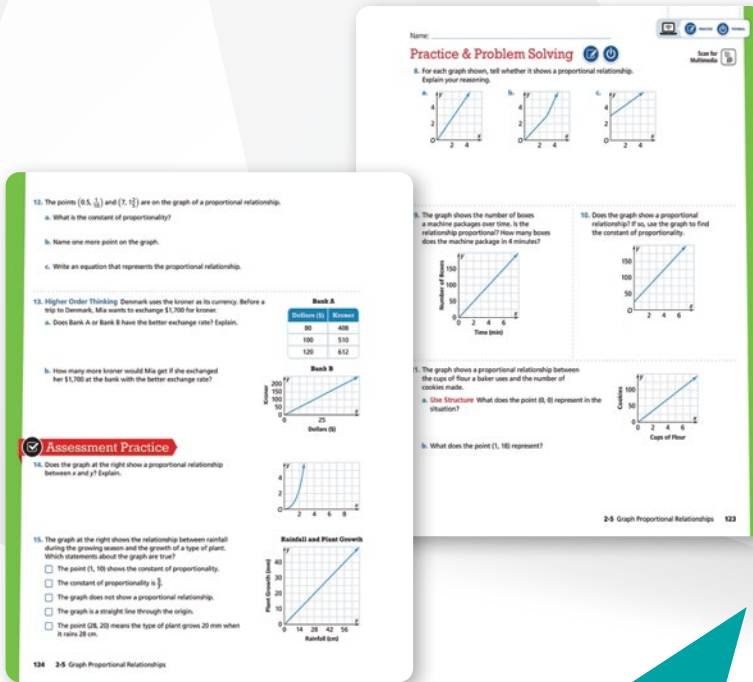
Name: ___

Practice & Problem Solving

Scan for Multimedia

8. For each graph shown, tell whether it shows a proportional relationship. Explain your reasoning.

a.

b.

c.

9. The graph shows the number of boxes a machine packages over time. Is the relationship proportional? How many boxes does the machine package in 4 minutes?

Number of Boxes

Time (min)

10. Does the graph show a proportional relationship? If so, use the graph to find the constant of proportionality.

11. The graph shows a proportional relationship between the cups of flour a baker uses and the number of cookies made.

a. Use Structure What does the point (0, 0) represent in the situation?

b. What does the point (1, 18) represent?

Cookies

Cups of Flour

2-5 Graph Proportional Relationships 123

12. The points $(0.5, \frac{1}{10})$ and $(7, 1\frac{2}{5})$ are on the graph of a proportional relationship.

a. What is the constant of proportionality?

b. Name one more point on the graph.

c. Write an equation that represents the proportional relationship.

13. Higher Order Thinking Denmark uses the kroner as its currency. Before a trip to Denmark, Mia wants to exchange $1,700 for kroner.

a. Does Bank A or Bank B have the better exchange rate? Explain.

Bank A

| Dollars ($) | Kroner |
|---|---|
| 80 | 408 |
| 100 | 510 |
| 120 | 612 |

b. How many more kroner would Mia get if she exchanged her $1,700 at the bank with the better exchange rate?

Bank B

Kroner

Dollars ($)

Assessment Practice

14. Does the graph at the right show a proportional relationship between x and y? Explain.

15. The graph at the right shows the relationship between rainfall during the growing season and the growth of a type of plant. Which statements about the graph are true?

The point (1, 10) shows the constant of proportionality.

The constant of proportionality is $\frac{5}{7}$.

The graph does not show a proportional relationship.

The graph is a straight line through the origin.

The point (28, 20) means the type of plant grows 20 mm when it rains 28 cm.

Rainfall and Plant Growth

Plant Growth (mm)

Rainfall (cm)

124 2-5 Graph Proportional Relationships